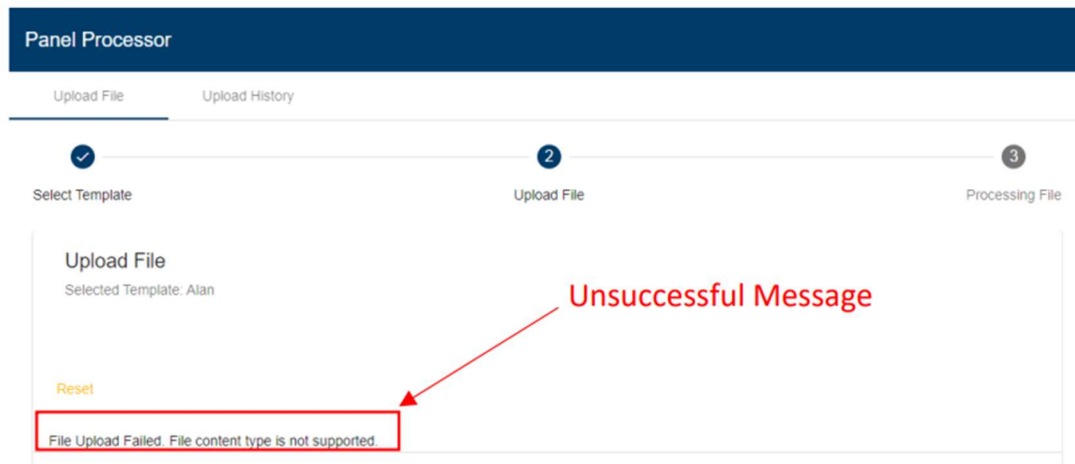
Panel Processor

Upload File

Upload History

Select Template

2

Upload File

3

Processing File

Upload File

Selected Template: Alan

Unsuccessful Message

Reset

File Upload Failed. File content type is not supported.